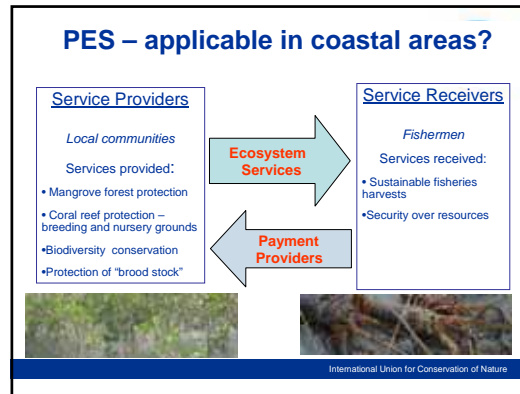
PES – applicable in coastal areas?

Service Providers

Local communities

Services provided:

• Mangrove forest protection

• Coral reef protection – breeding and nursery grounds

•Biodiversity conservation

•Protection of "brood stock"

Ecosystem Services

Payment Providers

Service Receivers

Fishermen

Services received:

• Sustainable fisheries harvests

•Security over resources

International Union for Conservation of Nature